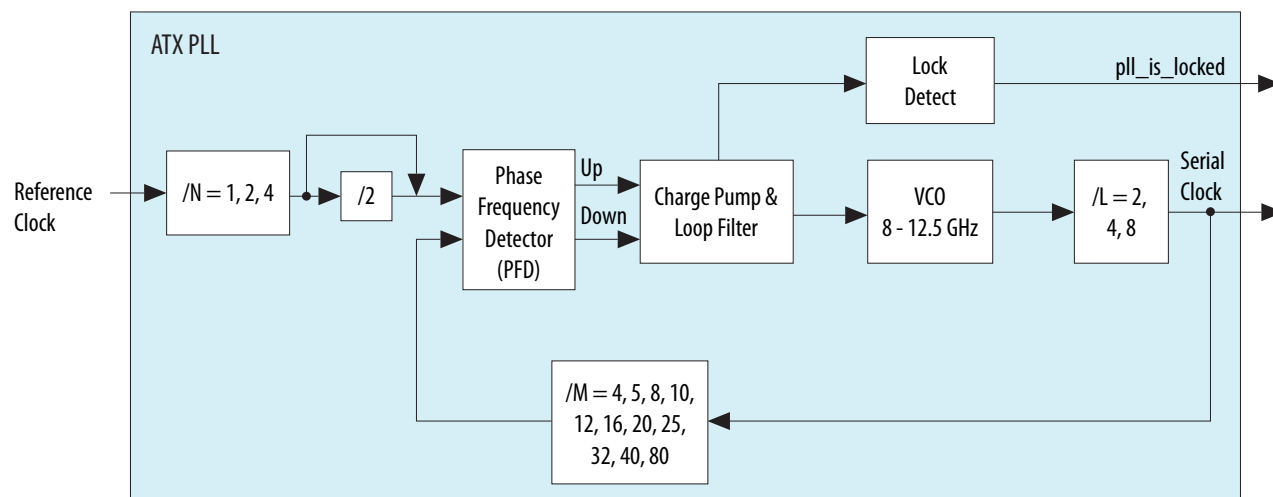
ATX PLL

Reference Clock

/N = 1, 2, 4

/2

Phase Frequency Detector (PFD)

Up

Down

Charge Pump & Loop Filter

Lock Detect

pll_is_locked

VCO 8 - 12.5 GHz

/L = 2, 4, 8

Serial Clock

/M = 4, 5, 8, 10, 12, 16, 20, 25, 32, 40, 80